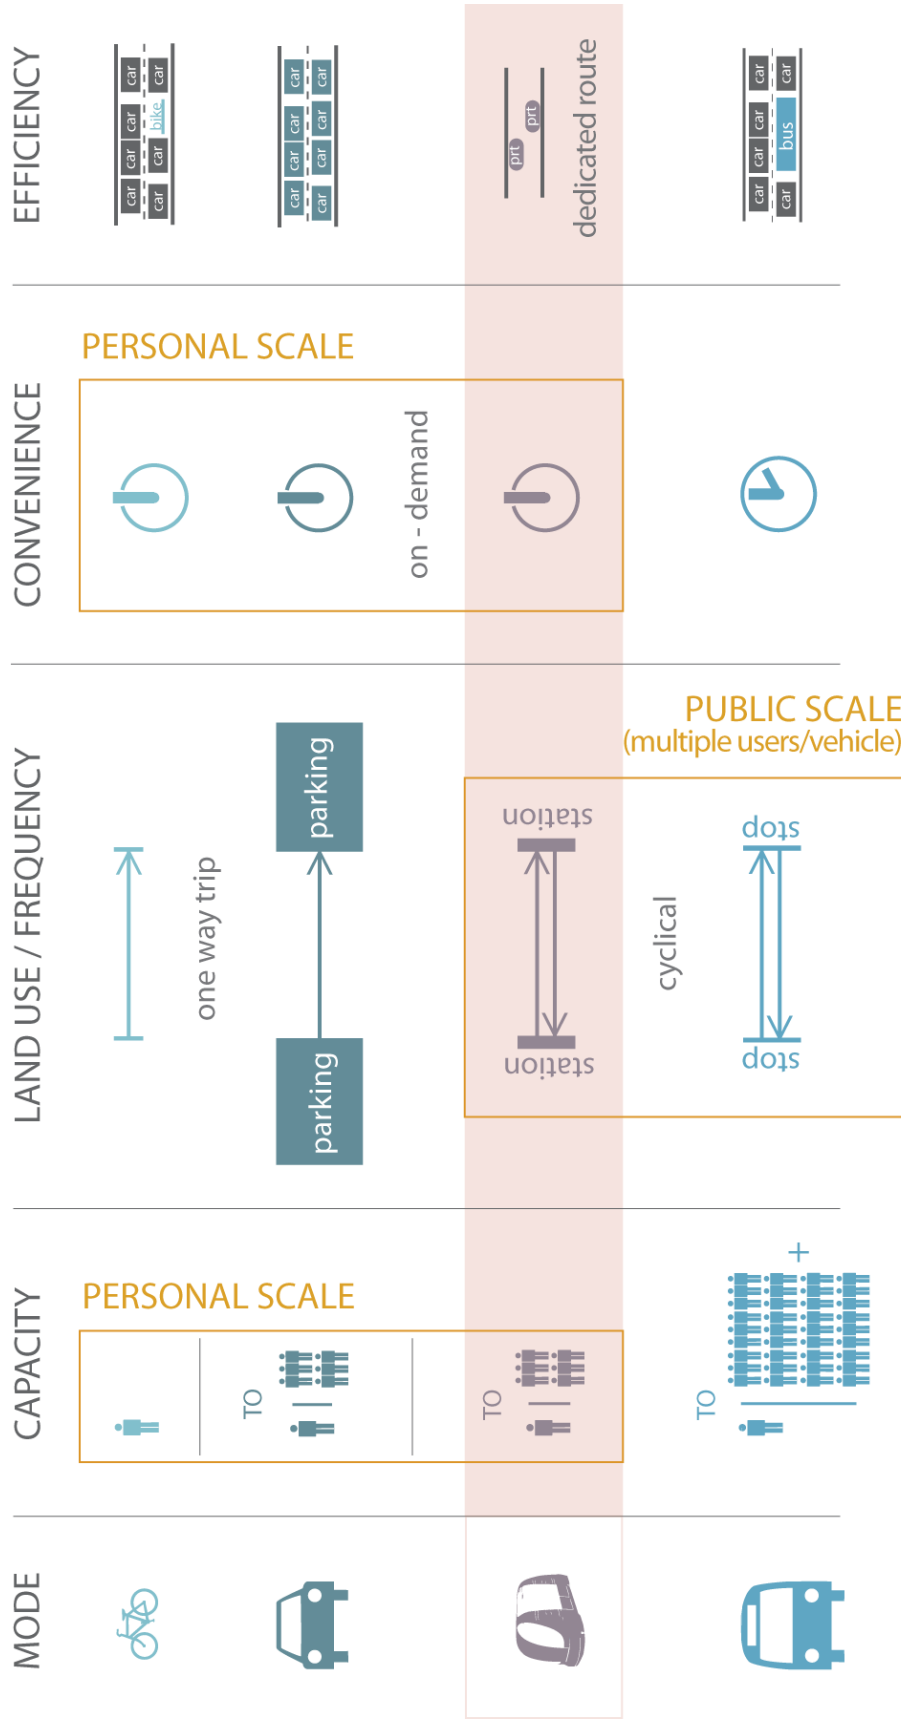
EFFICIENCY

car car car car car car bike car

car car car car car car car car

prt prt dedicated route

car car car car car bus

CONVENIENCE

PERSONAL SCALE

on - demand

LAND USE / FREQUENCY

one way trip

parking parking

PUBLIC SCALE (multiple users/vehicle)

station station

cyclical

stop stop

CAPACITY

PERSONAL SCALE

TO

TO

+

TO

MODE